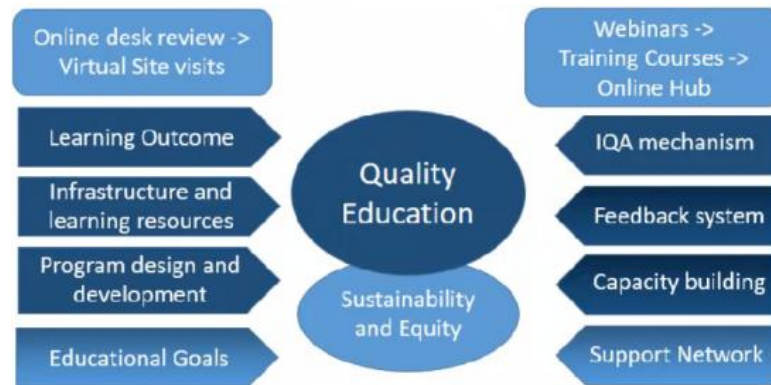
Online desk review -> Virtual Site visits

Learning Outcome

Infrastructure and learning resources

Program design and development

Educational Goals

Quality Education

Sustainability and Equity

Webinars -> Training Courses -> Online Hub

IQA mechanism

Feedback system

Capacity building

Support Network